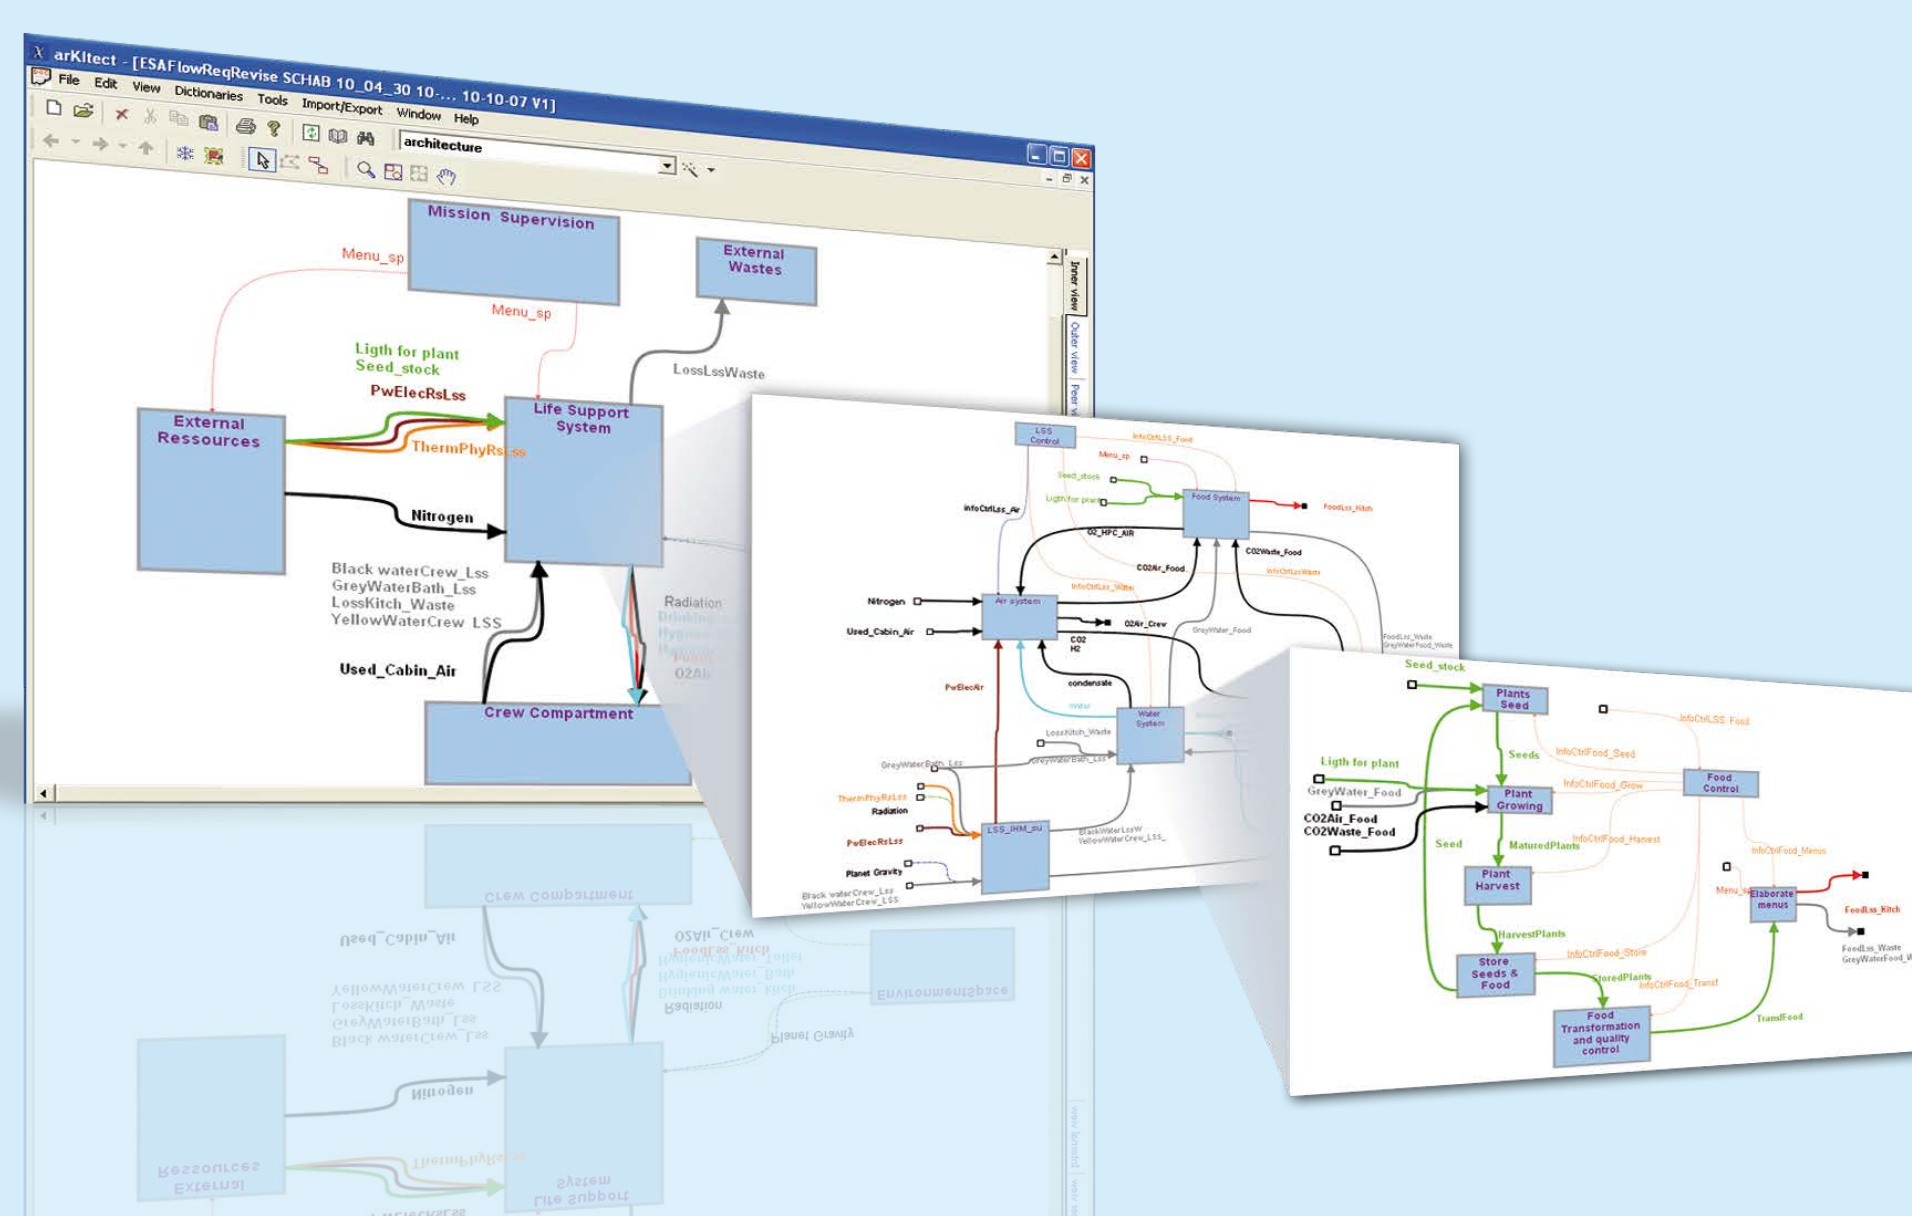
arKItect - [ESAFlowReqRevise SCHAB 10_04_30 10-... 10-10-07 V1]

File Edit View Dictionaries Tools Import/Export Window Help

architecture

Mission Supervision

External Wastes

Menu_sp

Menu_sp

Ligth for plant
Seed_stock

PwElecRsLss

LossLssWaste

External Ressources

Life Support System

ThermPhyRsLss

Nitrogen

Black waterCrew_Lss
GreyWaterBath_Lss
LossKitch_Waste
YellowWaterCrew_LSS

Radiation

Used_Cabin_Air

O2Air

Crew Compartment

Inner view

Outer view

Peer v

LSS Control

InfoCtrlLSS_Food

Menu_sp

Seed_stock

Ligth for plant

Food System

FoodLss_Kitch

InfoCtrlLss_Air

O2_HPC_AIR

CO2Waste_Food

CO2Air_Food

InfoCtrlLss_Water

InfoCtrlLssWaste

Nitrogen

Air system

O2Air_Crew

Used_Cabin_Air

CO2
H2

GreyWater_Food

FoodLss_Waste
GreyWaterFood_Waste

PwElecAir

condensate

Water

Water System

LossKitch_Waste

GreyWaterBath_Lss

GreyWaterBath_Lss

ThermPhyRsLss

Radiation

PwElecRsLss

LSS_IHM_su

BlackWaterLssW
YellowWaterCrew_LSS_

Planet Gravity

Black waterCrew_Lss
YellowWaterCrew_LSS

Seed_stock

Plants Seed

InfoCtrlLSS_Food

Seeds

InfoCtrlFood_Seed

Ligth for plant

GreyWater_Food

Plant Growing

InfoCtrlFood_Grow

Food Control

CO2Air_Food
CO2Waste_Food

Seed

MaturedPlants

InfoCtrlFood_Harvest

InfoCtrlFood_Menus

Plant Harvest

Menu_sp

Elaborate menus

FoodLss_Kitch

HarvestPlants

FoodLss_Waste
GreyWaterFood_W

Store Seeds & Food

InfoCtrlFood_Store

StoredPlants

InfoCtrlFood_Transf

Food Transformation and quality control

TransfFood

Crew Compartment

O2Air_Crew

FoodLss_Kitch

HygienicWater_Bath

Drinking water_Kitch

Radiation

EnvironmentSpace

Used_Cabin_Air

YellowWaterCrew_LSS

LossKitch_Waste

GreyWaterBath_Lss

Black waterCrew_Lss

Planet Gravity

Nitrogen

Ressources
External

ThermPhyRs

System
Life Support

PwElecRsLss